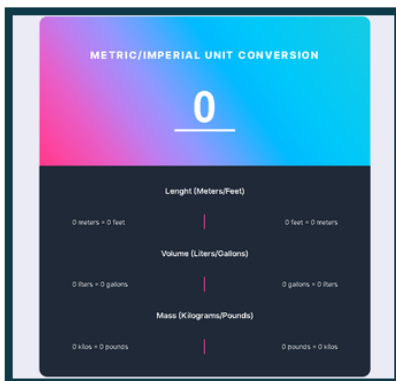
METRIC/IMPERIAL UNIT CONVERSION

0

Lenght (Meters/Feet)

0 meters = 0 feet

0 feet = 0 meters

Volume (Liters/Gallons)

0 liters = 0 gallons

0 gallons = 0 liters

Mass (Kilograms/Pounds)

0 kilos = 0 pounds

0 pounds = 0 kilos